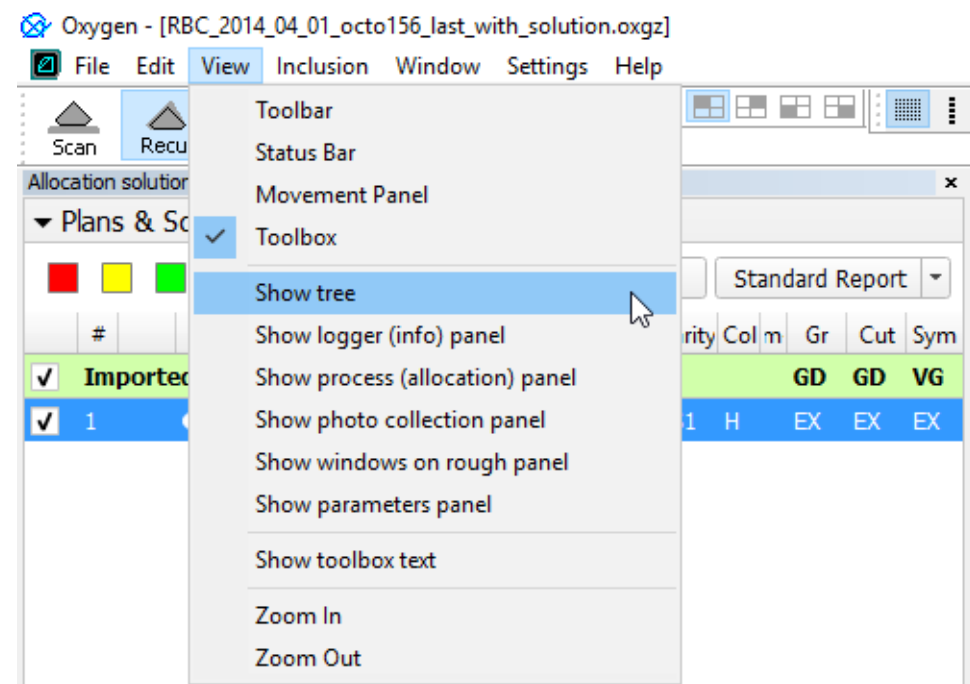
Oxygen - [RBC_2014_04_01_octo156_last_with_solution.oxgz]

File Edit View Inclusion Window Settings Help

Scan Recu

Allocation solutio

Plans & Sc

Toolbar
Status Bar
Movement Panel
Toolbox
Show tree
Show logger (info) panel
Show process (allocation) panel
Show photo collection panel
Show windows on rough panel
Show parameters panel
Show toolbox text
Zoom In
Zoom Out

Standard Report

| | # | | rity | Col | m | Gr | Cut | Sym |
|---|---|---|---|---|---|---|---|---|
| ✓ | Importec | | | | | GD | GD | VG |
| ✓ | 1 | | 1 | H | | EX | EX | EX |